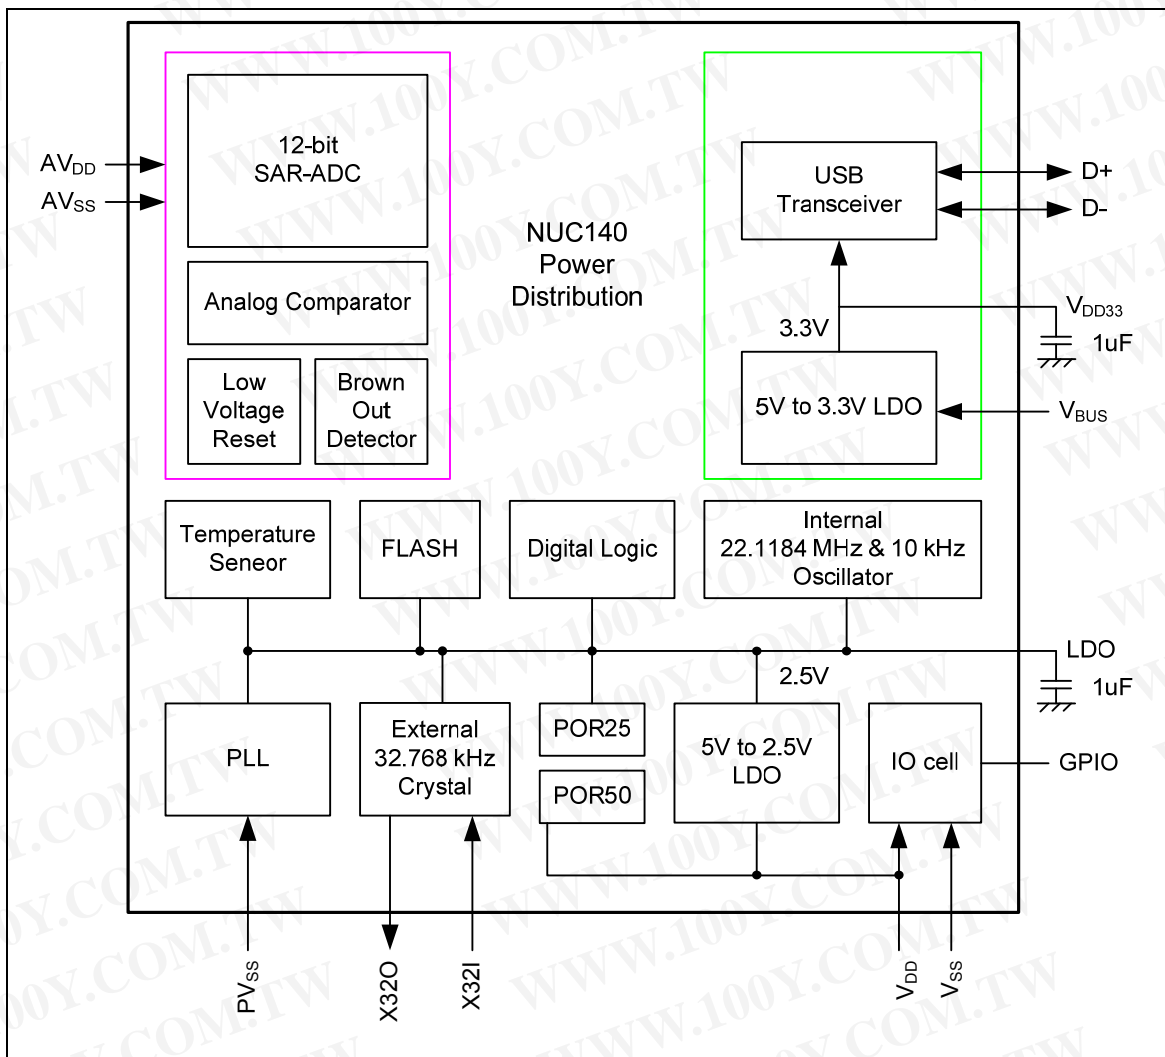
$AV_{DD}$
$AV_{SS}$

12-bit SAR-ADC

Analog Comparator

Low Voltage Reset

Brown Out Detector

NUC140 Power Distribution

USB Transceiver

D+
D-

$V_{DD33}$
1uF

3.3V

5V to 3.3V LDO

$V_{BUS}$

Temperature Seneor

FLASH

Digital Logic

Internal 22.1184 MHz & 10 kHz Oscillator

LDO
1uF

2.5V

PLL

External 32.768 kHz Crystal

POR25

POR50

5V to 2.5V LDO

IO cell

GPIO

$PV_{SS}$

X32O

X32I

$V_{DD}$

$V_{SS}$

WWW.100Y.COM.TW